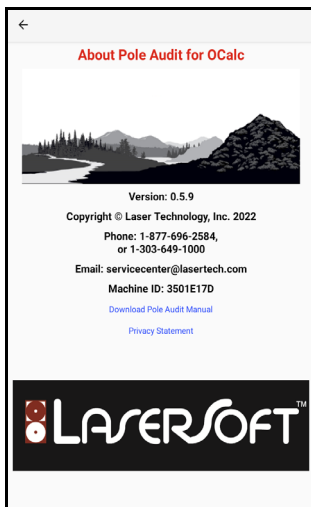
←

About Pole Audit for OCalc

Version: 0.5.9

Copyright © Laser Technology, Inc. 2022

Phone: 1-877-696-2584, or 1-303-649-1000

Email: servicecenter@lasertech.com

Machine ID: 3501E17D

Download Pole Audit Manual

Privacy Statement

LASERSOFT™